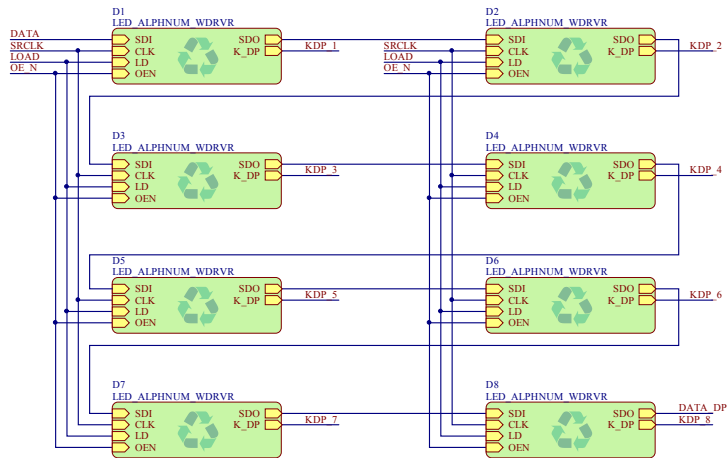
DATA
SRCLK
LOAD
OE_N

D1
LED_ALPHNUM_WDRVR
SDI
CLK
LD
OEN
SDO
K_DP
KDP_1

SRCLK
LOAD
OE_N

D2
LED_ALPHNUM_WDRVR
SDI
CLK
LD
OEN
SDO
K_DP
KDP_2

D3
LED_ALPHNUM_WDRVR
SDI
CLK
LD
OEN
SDO
K_DP
KDP_3

D4
LED_ALPHNUM_WDRVR
SDI
CLK
LD
OEN
SDO
K_DP
KDP_4

D5
LED_ALPHNUM_WDRVR
SDI
CLK
LD
OEN
SDO
K_DP
KDP_5

D6
LED_ALPHNUM_WDRVR
SDI
CLK
LD
OEN
SDO
K_DP
KDP_6

D7
LED_ALPHNUM_WDRVR
SDI
CLK
LD
OEN
SDO
K_DP
KDP_7

D8
LED_ALPHNUM_WDRVR
SDI
CLK
LD
OEN
SDO
K_DP
DATA_DP
KDP_8